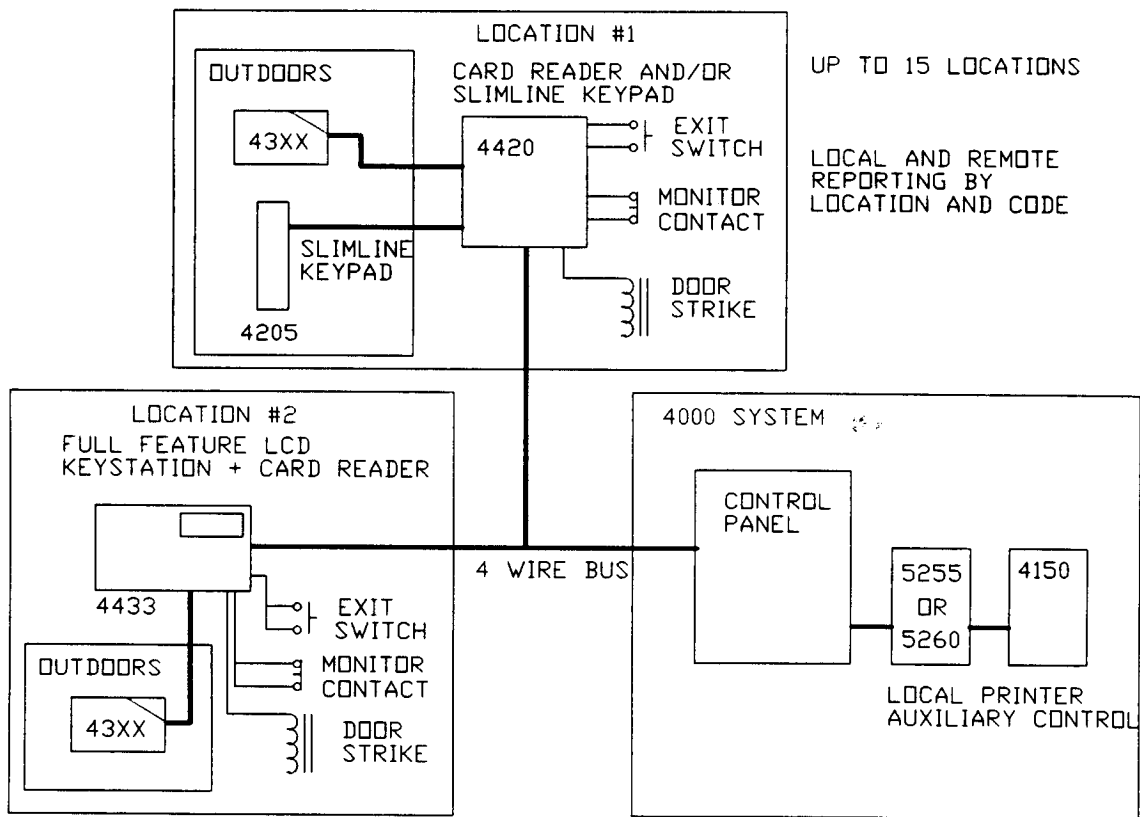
LOCATION #1

OUTDOORS

CARD READER AND/OR SLIMLINE KEYPAD

43XX

4420

EXIT SWITCH

MONITOR CONTACT

SLIMLINE KEYPAD

DOOR STRIKE

4205

UP TO 15 LOCATIONS

LOCAL AND REMOTE REPORTING BY LOCATION AND CODE

LOCATION #2

FULL FEATURE LCD KEYSTATION + CARD READER

4433

EXIT SWITCH

OUTDOORS

MONITOR CONTACT

43XX

DOOR STRIKE

4 WIRE BUS

4000 SYSTEM

CONTROL PANEL

5255 OR 5260

4150

LOCAL PRINTER AUXILIARY CONTROL